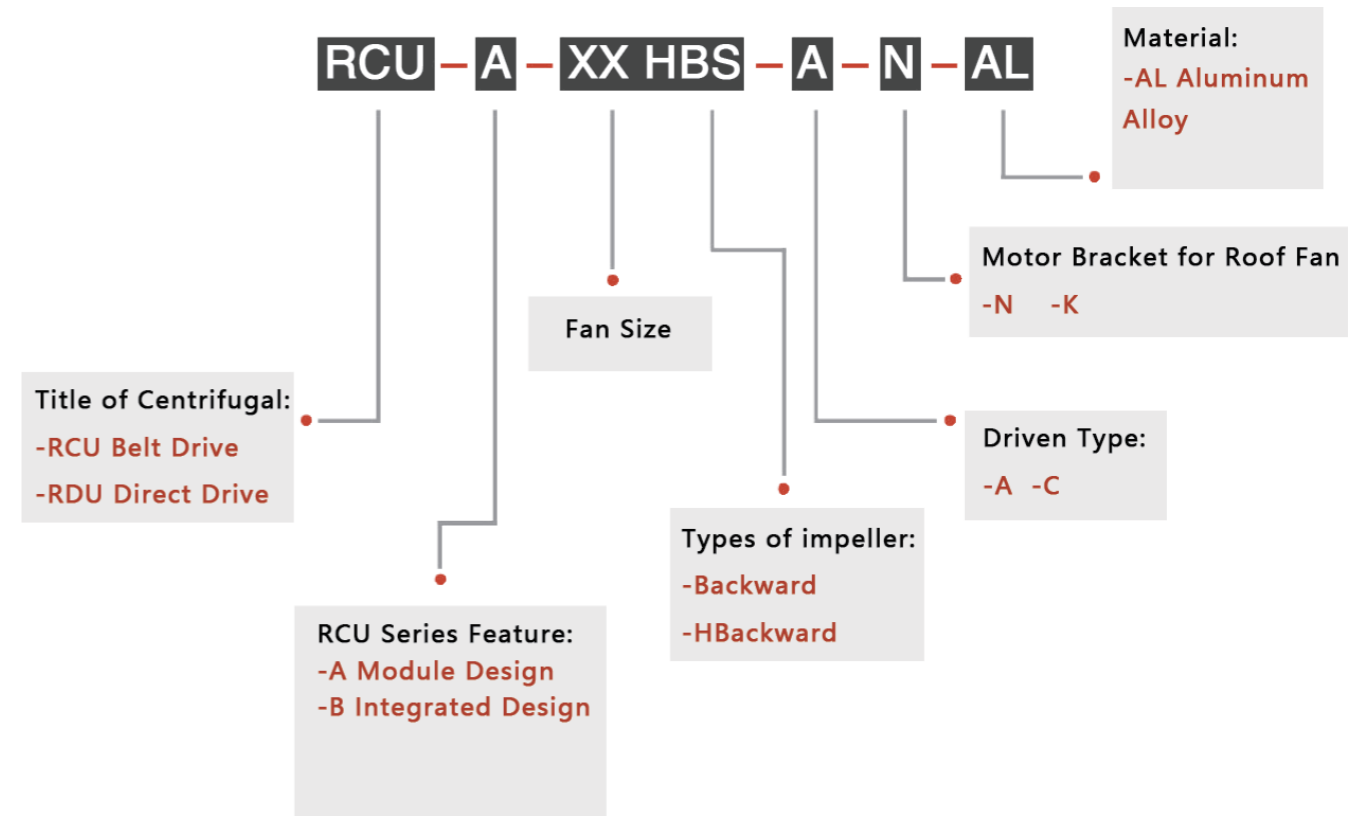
RCU – A – XX HBS – A – N – AL

Material:
-AL Aluminum Alloy

Motor Bracket for Roof Fan
-N -K

Fan Size

Title of Centrifugal:
-RCU Belt Drive
-RDU Direct Drive

Driven Type:
-A -C

Types of impeller:
-Backward
-HBackward

RCU Series Feature:
-A Module Design
-B Integrated Design